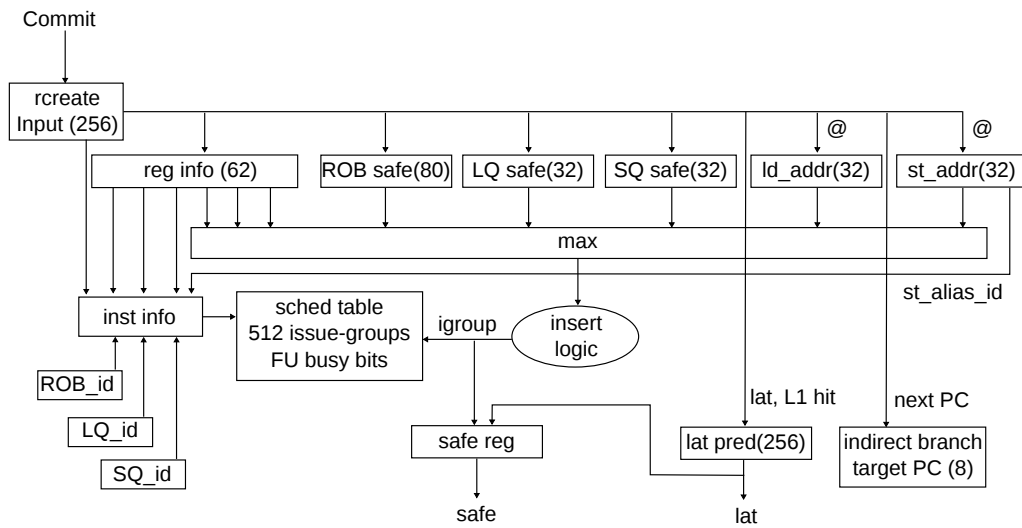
Commit

rcreate
Input (256)

@

@

reg info (62)

ROB safe(80)

LQ safe(32)

SQ safe(32)

ld_addr(32)

st_addr(32)

max

st_alias_id

inst info

sched table
512 issue-groups
FU busy bits

igroup

insert
logic

ROB_id

LQ_id

SQ_id

lat, L1 hit

next PC

safe reg

lat pred(256)

indirect branch
target PC (8)

safe

lat